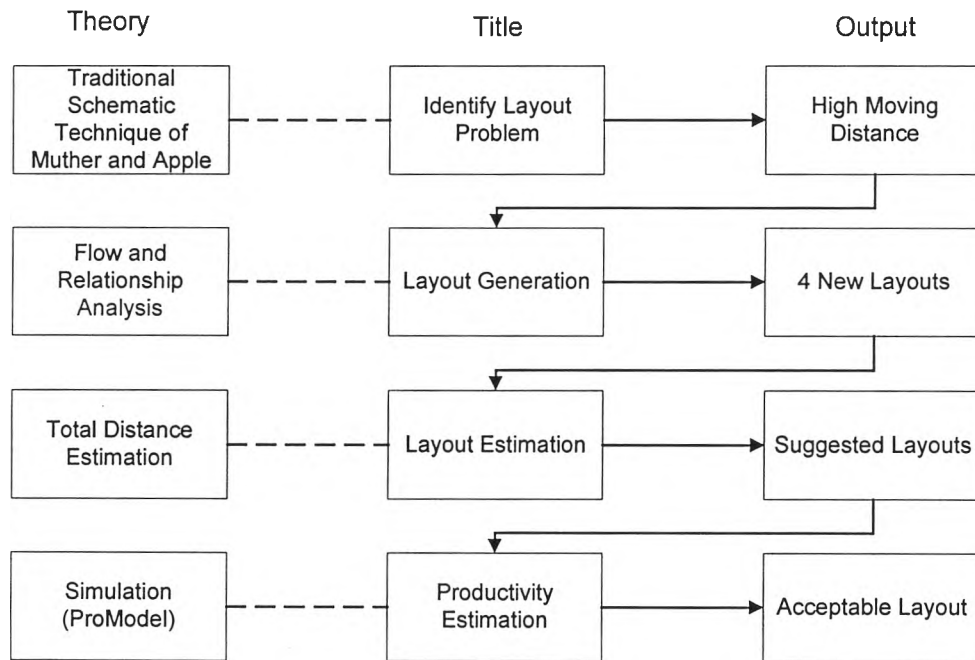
Theory

Title

Output

Traditional Schematic Technique of Muther and Apple

Identify Layout Problem

High Moving Distance

Flow and Relationship Analysis

Layout Generation

4 New Layouts

Total Distance Estimation

Layout Estimation

Suggested Layouts

Simulation (ProModel)

Productivity Estimation

Acceptable Layout